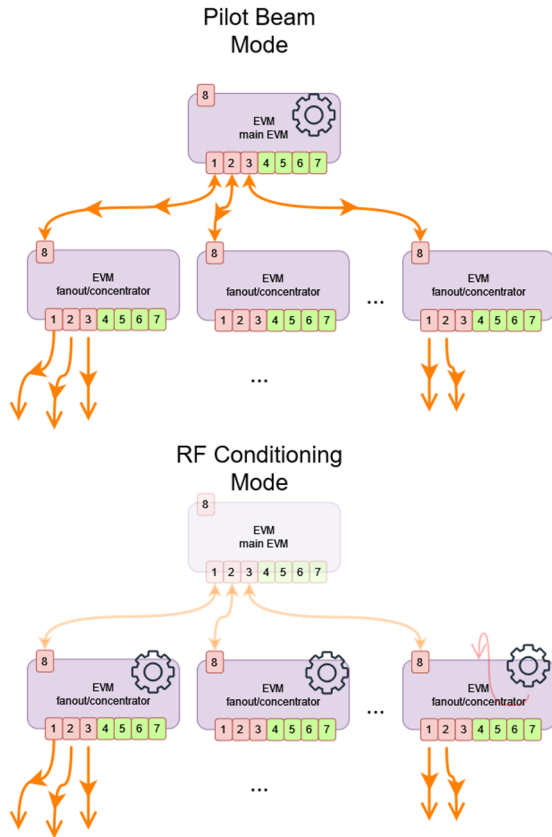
Pilot Beam Mode

8
EVM
main EVM
1 2 3 4 5 6 7

8
EVM
fanout/concentrator
1 2 3 4 5 6 7

8
EVM
fanout/concentrator
1 2 3 4 5 6 7

...

8
EVM
fanout/concentrator
1 2 3 4 5 6 7

...

RF Conditioning Mode

8
EVM
main EVM
1 2 3 4 5 6 7

8
EVM
fanout/concentrator
1 2 3 4 5 6 7

8
EVM
fanout/concentrator
1 2 3 4 5 6 7

...

8
EVM
fanout/concentrator
1 2 3 4 5 6 7

...